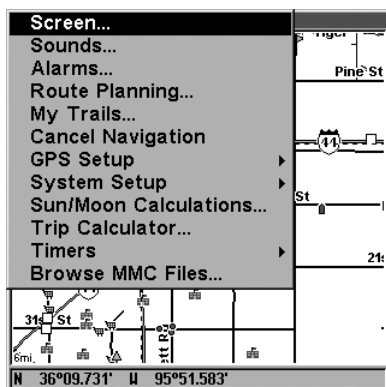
Screen...
Sounds...
Alarms...
Route Planning...
My Trails...
Cancel Navigation
GPS Setup
System Setup
Sun/Moon Calculations...
Trip Calculator...
Timers
Browse MMC Files...

Pine St
44
St
21s
31s St
tt Rd
6mi
N 36°09.731' W 95°51.583'